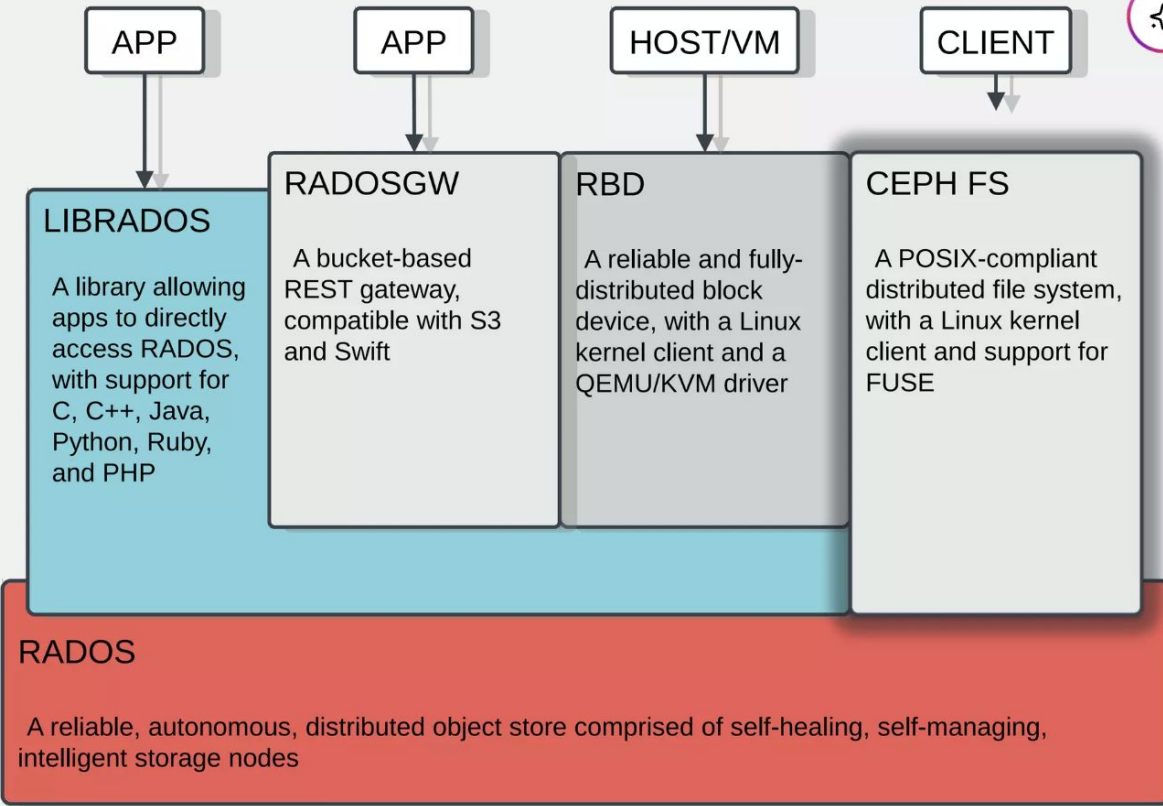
APP

APP

HOST/VM

CLIENT

LIBRADOS

A library allowing apps to directly access RADOS, with support for C, C++, Java, Python, Ruby, and PHP

RADOSGW

A bucket-based REST gateway, compatible with S3 and Swift

RBD

A reliable and fully-distributed block device, with a Linux kernel client and a QEMU/KVM driver

CEPH FS

A POSIX-compliant distributed file system, with a Linux kernel client and support for FUSE

RADOS

A reliable, autonomous, distributed object store comprised of self-healing, self-managing, intelligent storage nodes